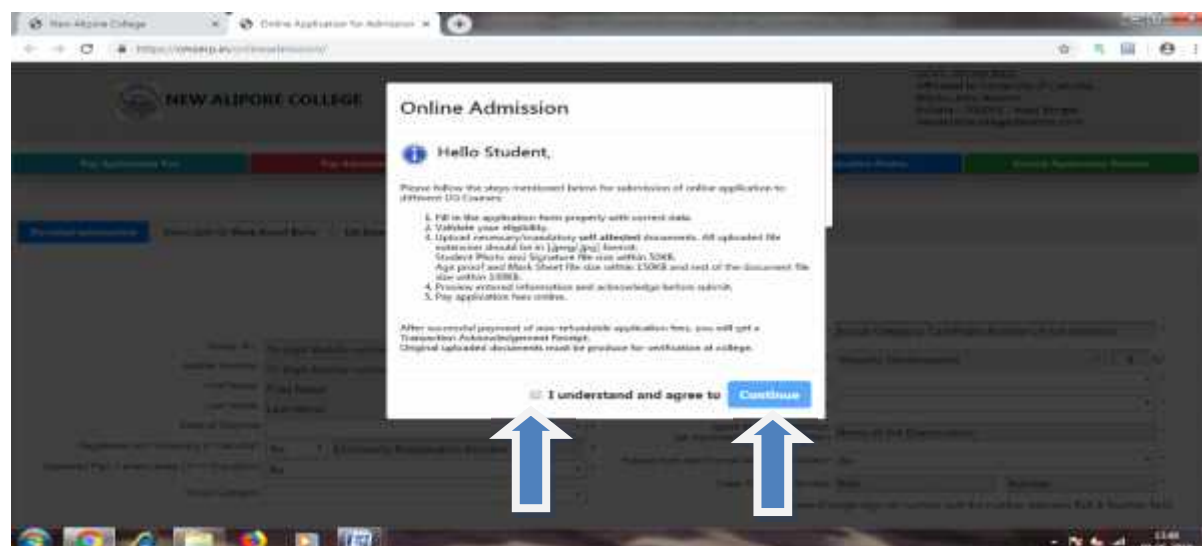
New Alipore College

Online Application for Admission

NEW ALIPORE COLLEGE

Online Admission

Hello Student,

Please follow the steps mentioned below for submission of online application to different UG Courses:

1. Fill in the application form properly with correct data.
2. Validate your eligibility.
3. Upload necessary/mandatory self attested documents. All uploaded file extension should be in [.jpeg/.jpg] format. Student Photo and Signature file size within 50KB. Age proof and Mark Sheet file size within 150KB and rest of the document file size within 100KB.
4. Preview entered information and acknowledge before submit.
5. Pay application fees online.

After successful payment of non-refundable application fees, you will get a Transaction Acknowledgement Receipt. Original uploaded documents must be produce for verification at college.

I understand and agree to

Continue